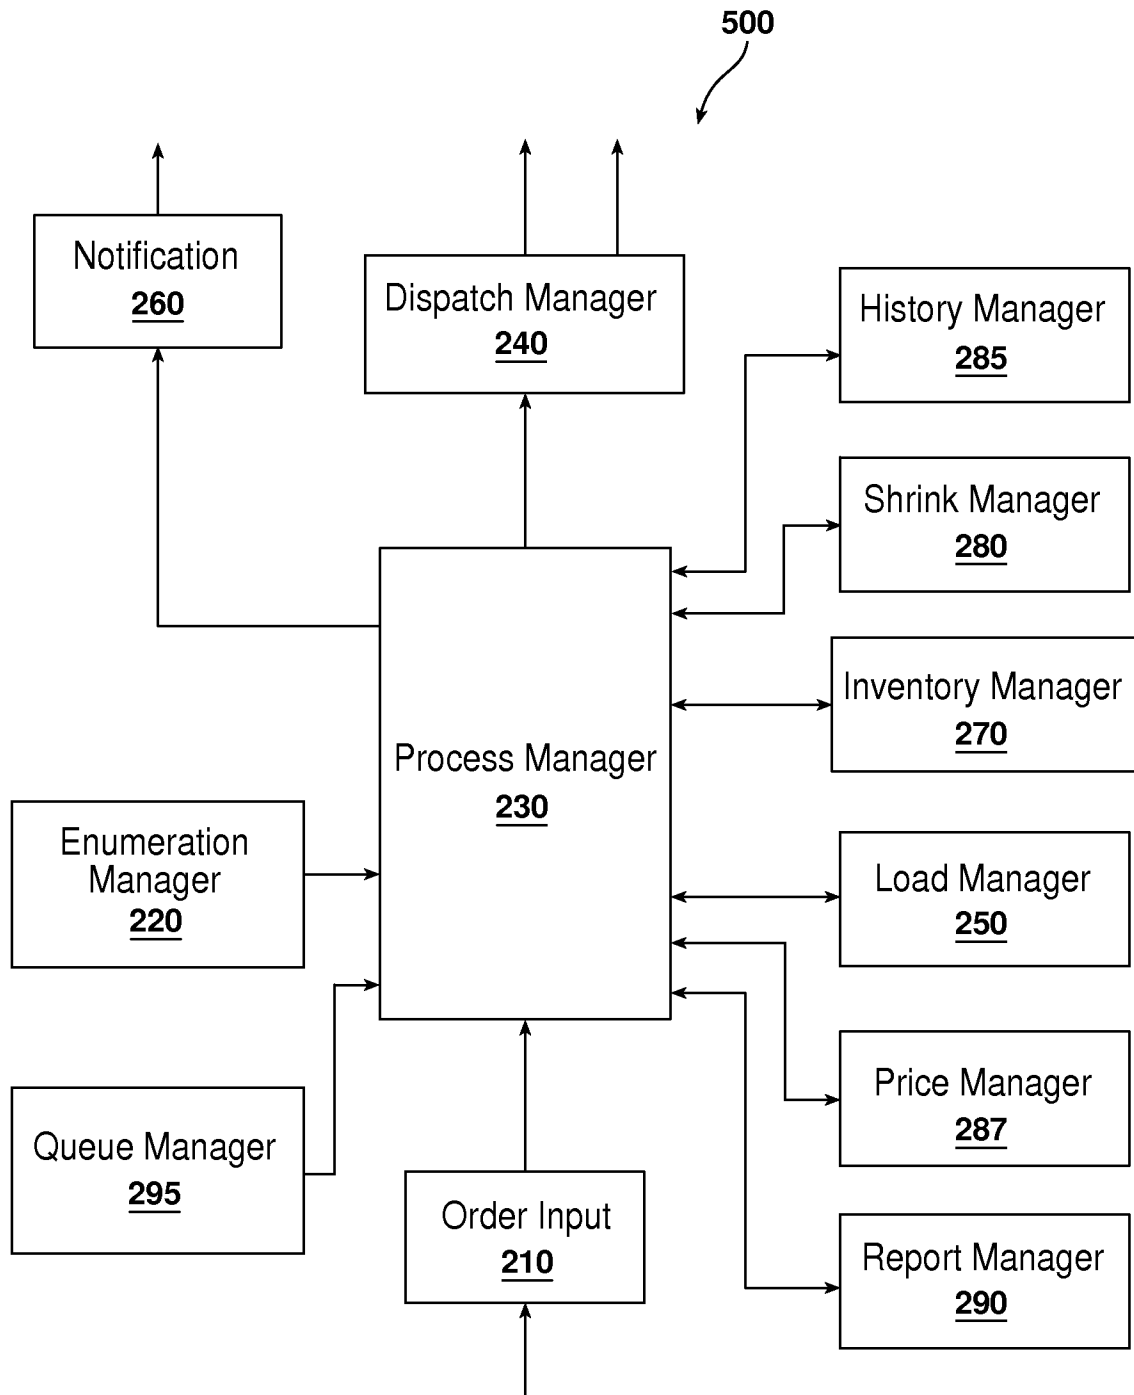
500

Notification
260

Dispatch Manager
240

History Manager
285

Shrink Manager
280

Inventory Manager
270

Process Manager
230

Enumeration Manager
220

Load Manager
250

Price Manager
287

Queue Manager
295

Order Input
210

Report Manager
290